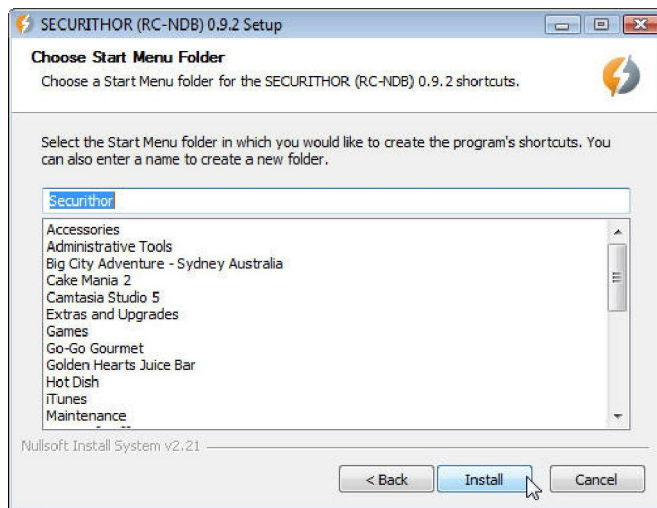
SECURITHOR (RC-NDB) 0.9.2 Setup

Choose Start Menu Folder

Choose a Start Menu folder for the SECURITHOR (RC-NDB) 0.9.2 shortcuts.

Select the Start Menu folder in which you would like to create the program's shortcuts. You can also enter a name to create a new folder.

Securithor

Accessories
Administrative Tools
Big City Adventure - Sydney Australia
Cake Mania 2
Camtasia Studio 5
Extras and Upgrades
Games
Go-Go Gourmet
Golden Hearts Juice Bar
Hot Dish
iTunes
Maintenance

Nullsoft Install System v2.21

< Back
Install
Cancel